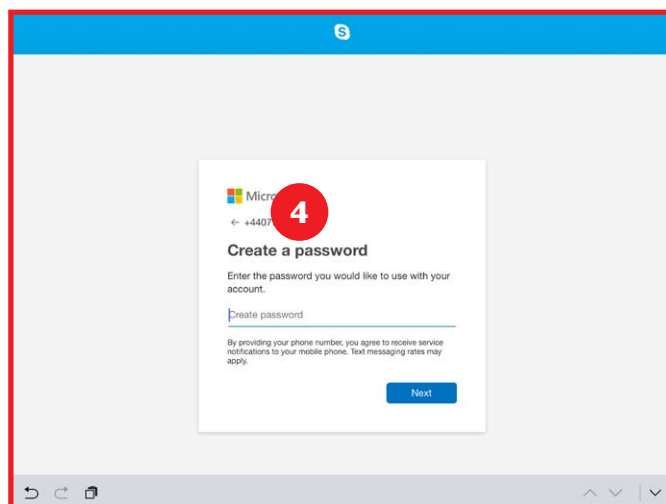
Micro
4
← +4407

Create a password

Enter the password you would like to use with your account.

Create password

By providing your phone number, you agree to receive service notifications to your mobile phone. Text messaging rates may apply.

Next